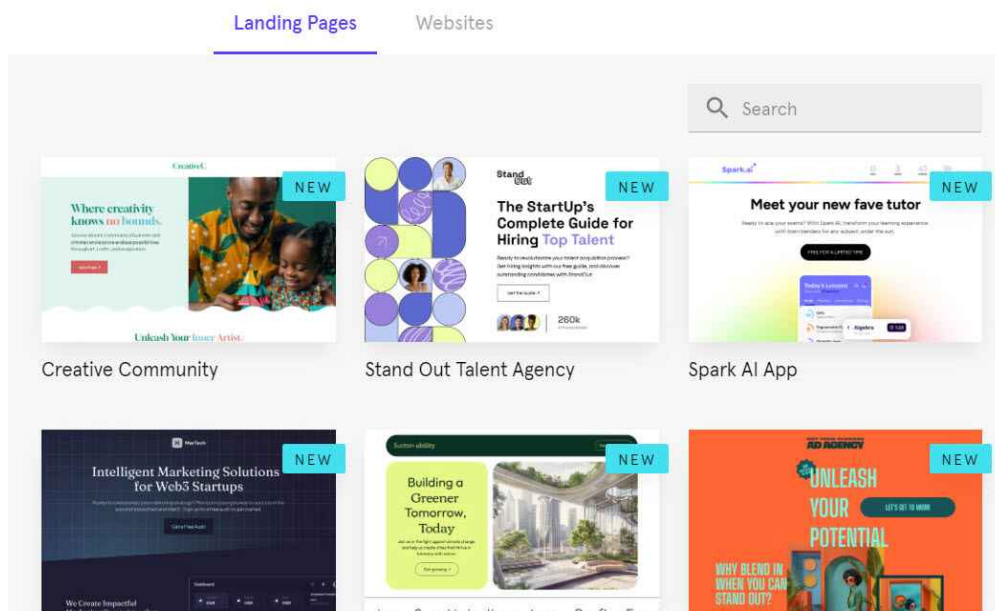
Landing Pages Websites

Search

Creativel.

Where creativity knows no bounds.

Unleash Your Inner Artist.

NEW

Creative Community

Stand Out

The StartUp's Complete Guide for Hiring Top Talent

260k

NEW

Stand Out Talent Agency

Spark.ai

Meet your new fave tutor

FREE FOR A LIMITED TIME

Today's Lessons

Algebra

NEW

Spark AI App

MarTech

Intelligent Marketing Solutions for Web3 Startups

We Create Impactful

NEW

Sustain ability

Building a Greener Tomorrow, Today

NEW

AD AGENCY

UNLEASH YOUR POTENTIAL

LET'S GET TO WORK

WHY BLEND IN WHEN YOU CAN STAND OUT?

NEW